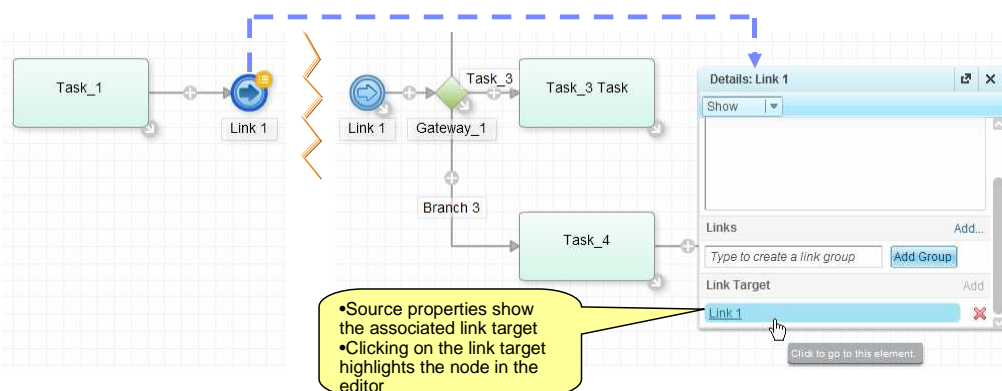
Task_1

Link 1

Link 1

Gateway_1

Task_3

Task_3 Task

Branch 3

Task_4

Details: Link 1

Show

Links

Add...

Type to create a link group

Add Group

Link Target

Add

Link 1

Click to go to this element.

•Source properties show the associated link target
•Clicking on the link target highlights the node in the editor